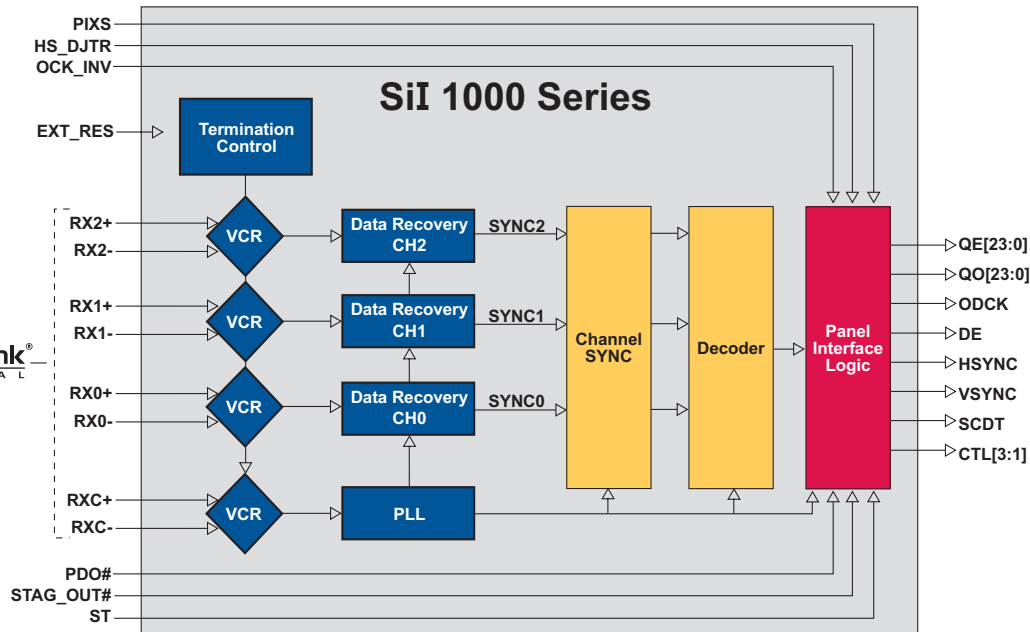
PIXS
HS_DJTR
OCK_INV

SiI 1000 Series

EXT_RES

Termination Control

RX2+
RX2-
VCR
Data Recovery CH2
SYNC2

RX1+
RX1-
VCR
Data Recovery CH1
SYNC1

RX0+
RX0-
VCR
Data Recovery CH0
SYNC0

RXC+
RXC-
VCR
PLL

Channel SYNC

Decoder

Panel Interface Logic

QE[23:0]
QO[23:0]
ODCK
DE
HSYNC
VSYNC
SCDT
CTL[3:1]

nk®
A L

PDO#
STAG_OUT#
ST